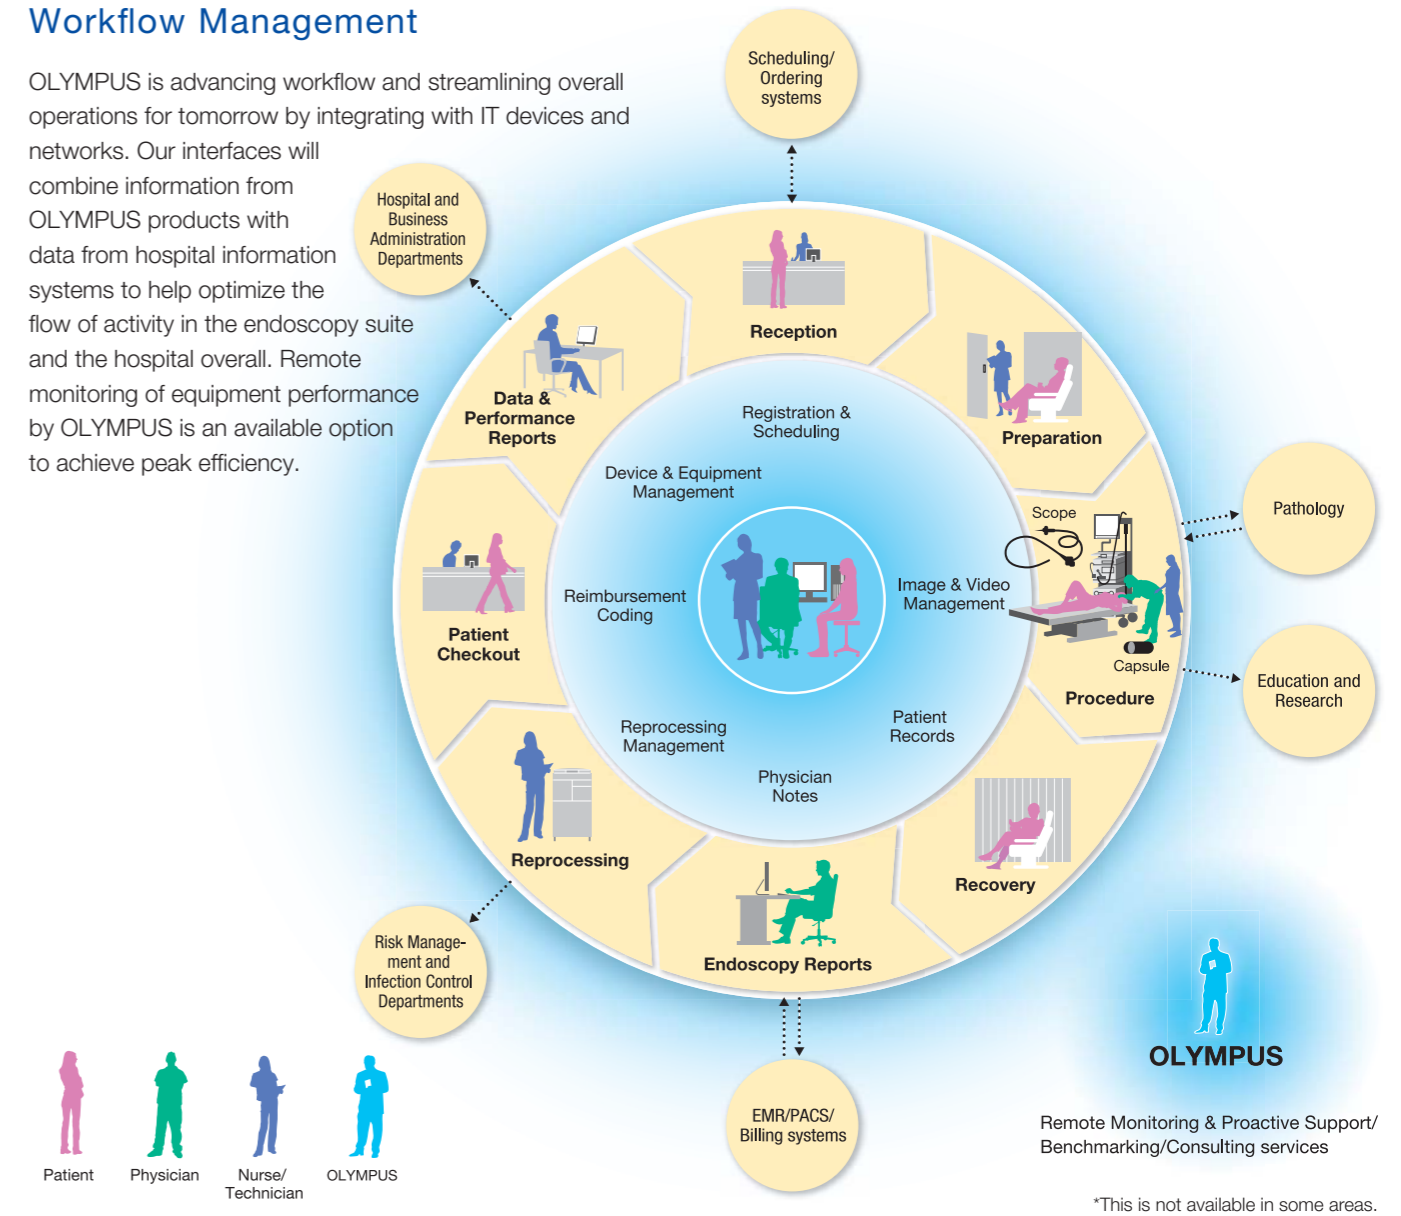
Workflow Management

OLYMPUS is advancing workflow and streamlining overall operations for tomorrow by integrating with IT devices and networks. Our interfaces will combine information from OLYMPUS products with data from hospital information systems to help optimize the flow of activity in the endoscopy suite and the hospital overall. Remote monitoring of equipment performance by OLYMPUS is an available option to achieve peak efficiency.

Scheduling/ Ordering systems

Hospital and Business Administration Departments

Reception

Preparation

Data & Performance Reports

Registration & Scheduling

Device & Equipment Management

Pathology

Scope

Reimbursement Coding

Image & Video Management

Patient Checkout

Capsule

Education and Research

Procedure

Reprocessing Management

Patient Records

Physician Notes

Reprocessing

Recovery

Endoscopy Reports

Risk Management and Infection Control Departments

OLYMPUS

EMR/PACS/ Billing systems

Remote Monitoring & Proactive Support/ Benchmarking/Consulting services

Patient

Physician

Nurse/ Technician

OLYMPUS

*This is not available in some areas.